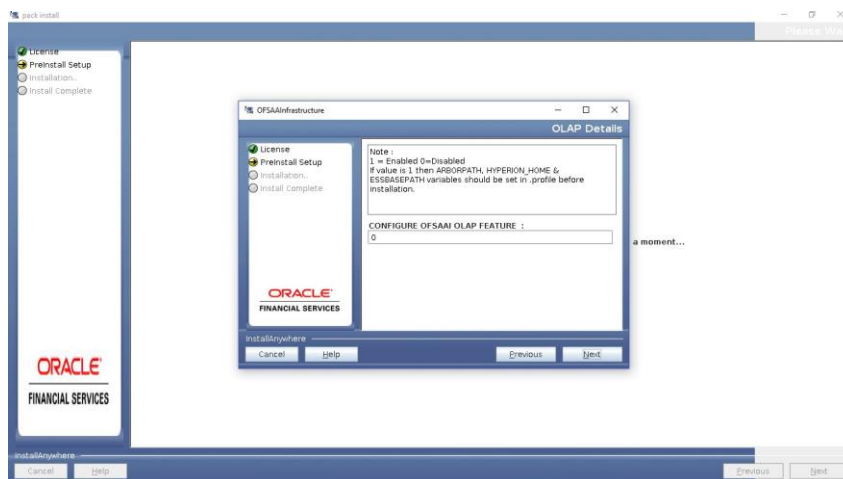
pack install

Please Wa

License
PreInstall Setup
Installation..
Install Complete

OFSAAInfrastructure

OLAP Details

License
PreInstall Setup
Installation..
Install Complete

Note :
1 = Enabled 0=Disabled
If value is 1 then ARBORPATH, HYPERION_HOME & ESSBASEPATH variables should be set in .profile before installation.

CONFIGURE OFSAAI OLAP FEATURE :

0

a moment...

ORACLE
FINANCIAL SERVICES

InstallAnywhere

Cancel
Help
Previous
Next

ORACLE
FINANCIAL SERVICES

InstallAnywhere

Cancel
Help
Previous
Next